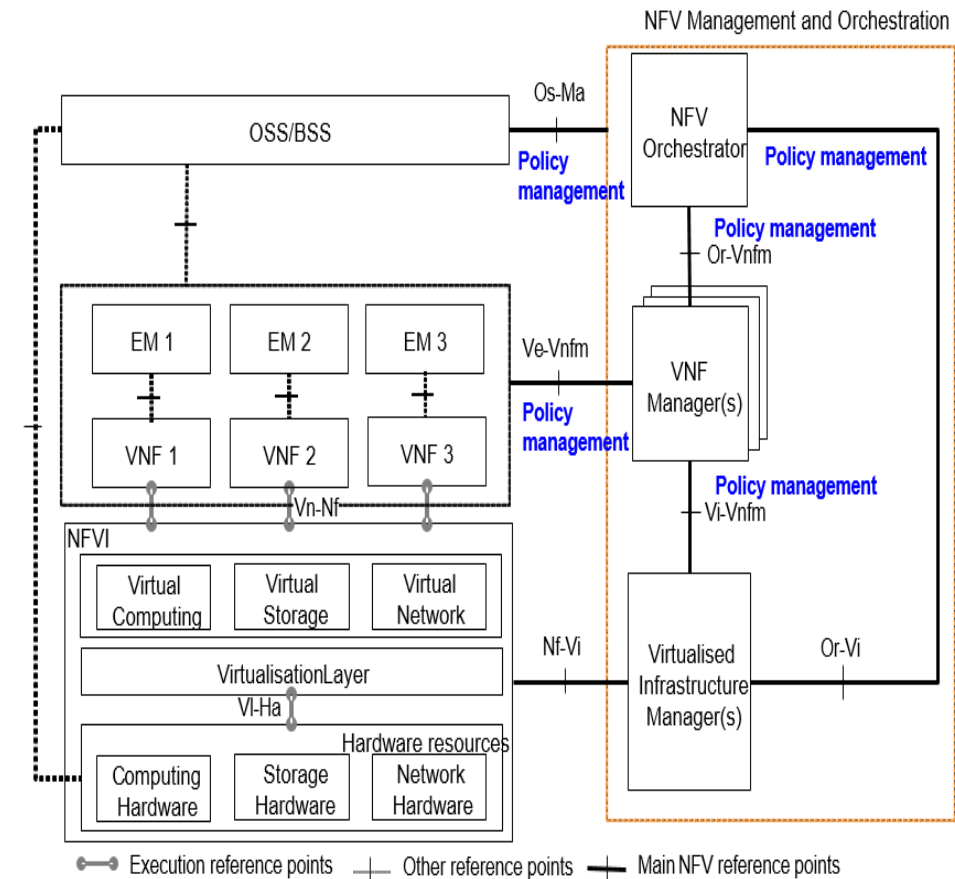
NFV Management and Orchestration

OSS/BSS

Os-Ma

Policy management

NFV Orchestrator

Policy management

Policy management

Or-Vnfm

EM 1

EM 2

EM 3

Ve-Vnfm

Policy management

VNF Manager(s)

VNF 1

VNF 2

VNF 3

Policy management

Vn-Nf

Vi-Vnfm

NFVI

Virtual Computing

Virtual Storage

Virtual Network

Nf-Vi

Virtualised Infrastructure Manager(s)

Or-Vi

VirtualisationLayer

Vl-Ha

Hardware resources

Computing Hardware

Storage Hardware

Network Hardware

Execution reference points

Other reference points

Main NFV reference points